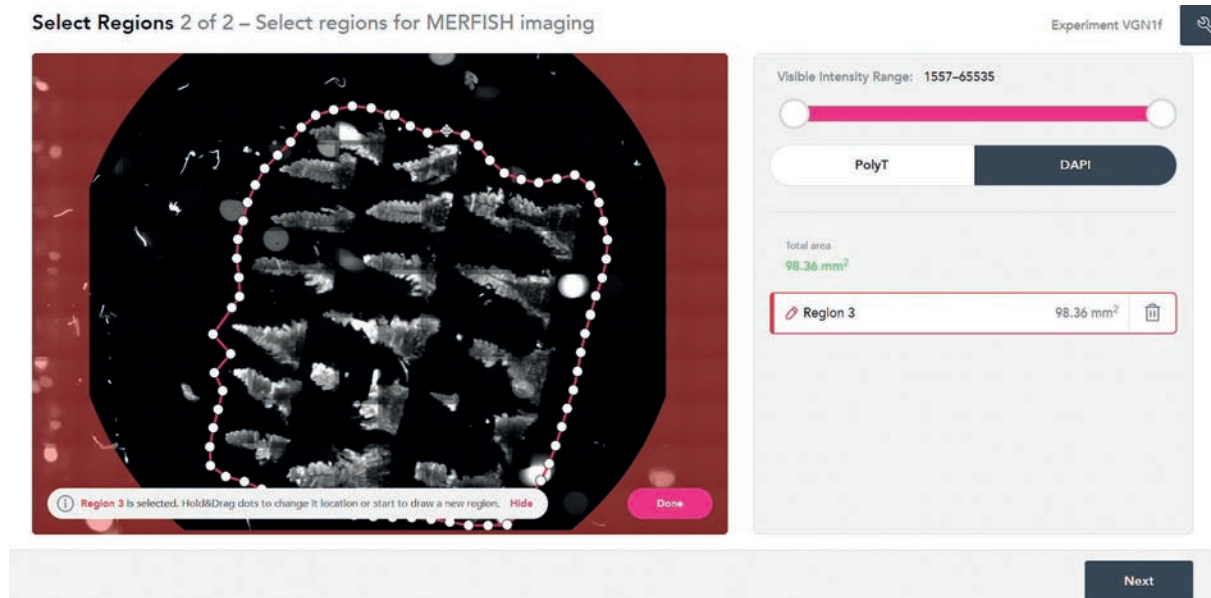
Select Regions 2 of 2 – Select regions for MERFISH imaging

Experiment VGN1f

Visible Intensity Range: 1557–65535

PolyT

DAPI

Total area

98.36 mm$^2$

Region 3

98.36 mm$^2$

Region 3 is selected. Hold&Drag dots to change it location or start to draw a new region. Hide

Done

Next